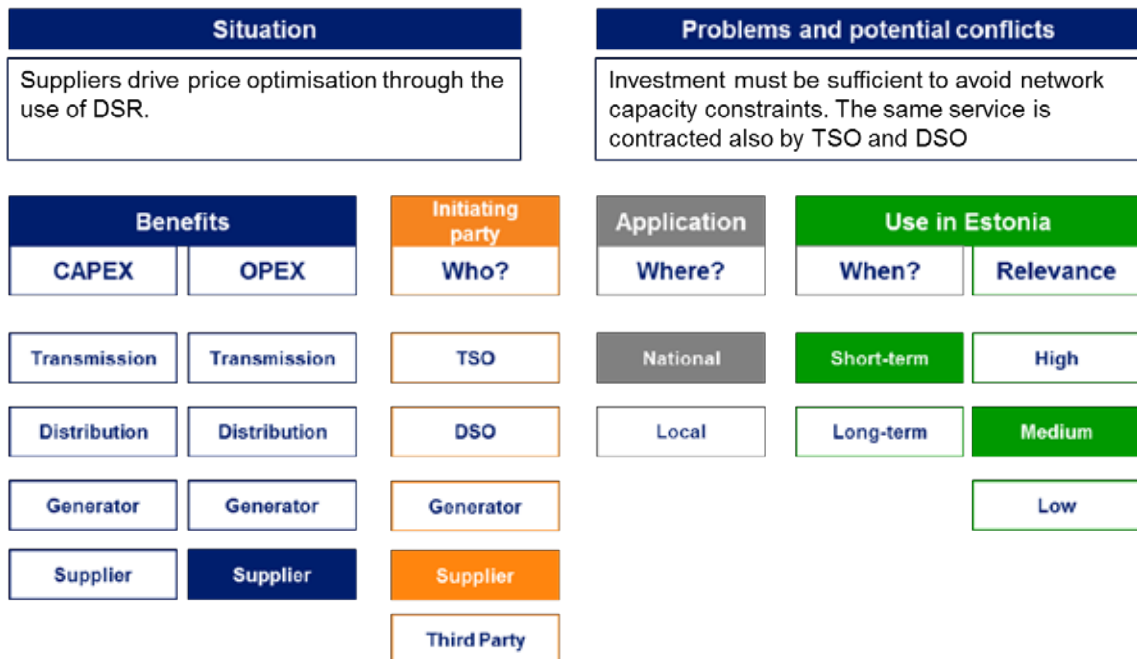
Situation

Suppliers drive price optimisation through the use of DSR.

Problems and potential conflicts

Investment must be sufficient to avoid network capacity constraints. The same service is contracted also by TSO and DSO

Benefits

| CAPEX | OPEX |
|---|---|
| Transmission | Transmission |
| Distribution | Distribution |
| Generator | Generator |
| Supplier | Supplier |

Initiating party

Who?

TSO

DSO

Generator

Supplier

Third Party

Application

Where?

National

Local

Use in Estonia

| When? | Relevance |
|---|---|
| Short-term | High |
| Long-term | Medium |
| | Low |